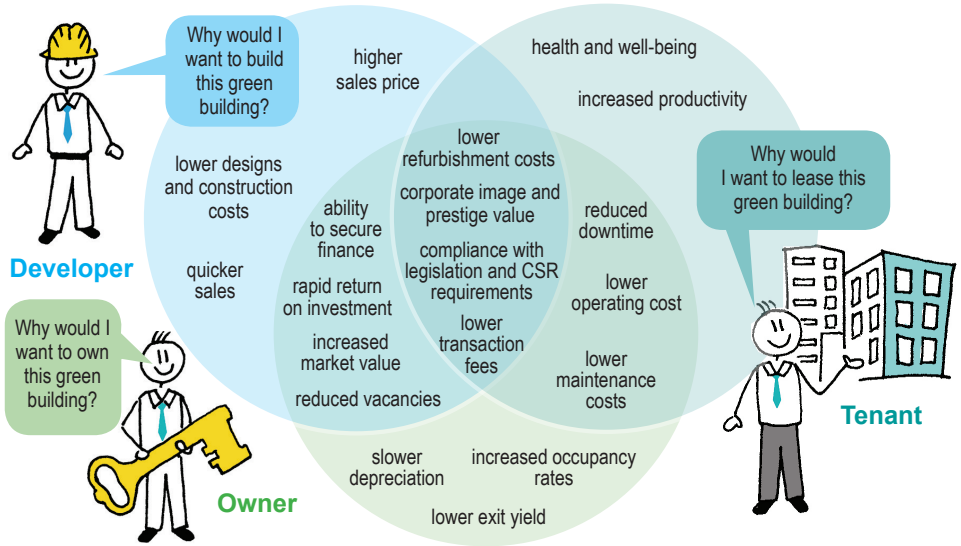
Why would I want to build this green building?

Developer

Why would I want to own this green building?

Owner

Why would I want to lease this green building?

Tenant

higher sales price

health and well-being

increased productivity

lower designs and construction costs

quicker sales

lower refurbishment costs

corporate image and prestige value

compliance with legislation and CSR requirements

lower transaction fees

ability to secure finance

rapid return on investment

increased market value

reduced vacancies

reduced downtime

lower operating cost

lower maintenance costs

slower depreciation

increased occupancy rates

lower exit yield